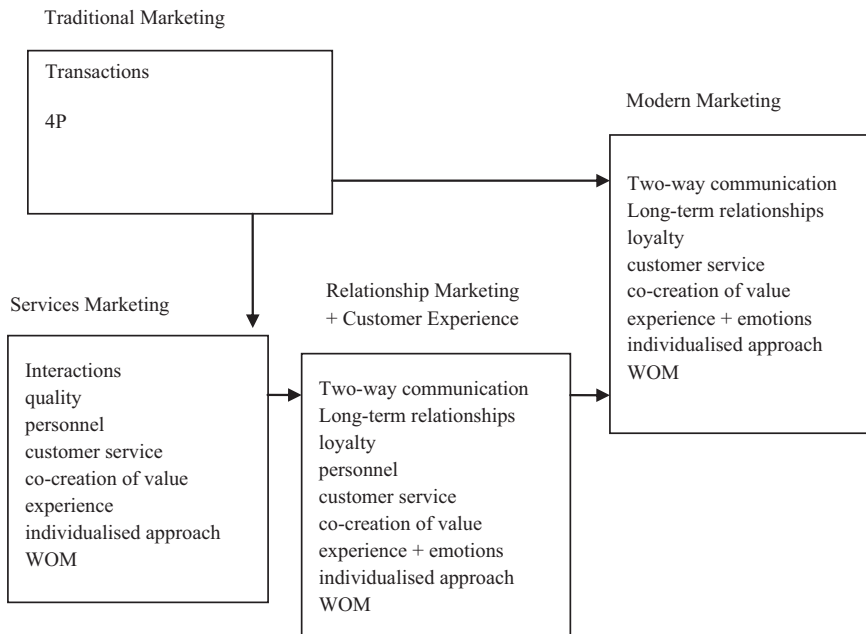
Traditional Marketing

Transactions

4P

Modern Marketing

Two-way communication
Long-term relationships
loyalty
customer service
co-creation of value
experience + emotions
individualised approach
WOM

Services Marketing

Interactions
quality
personnel
customer service
co-creation of value
experience
individualised approach
WOM

Relationship Marketing
+ Customer Experience

Two-way communication
Long-term relationships
loyalty
personnel
customer service
co-creation of value
experience + emotions
individualised approach
WOM